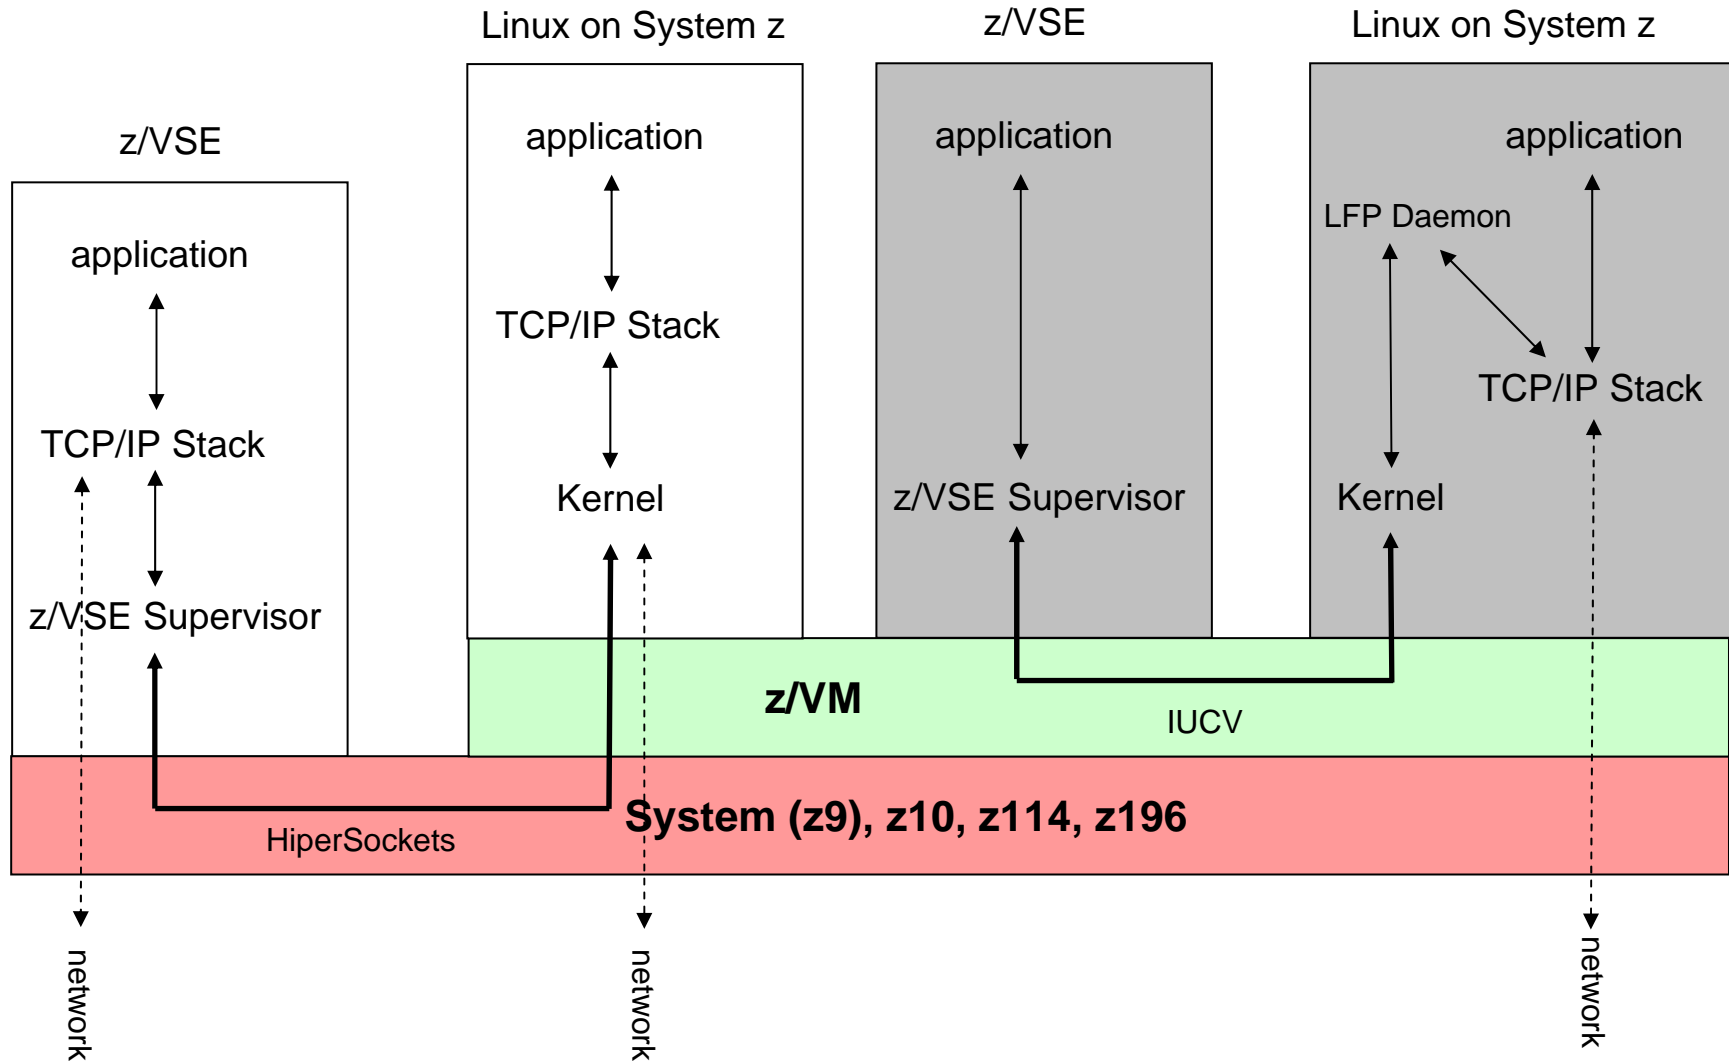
z/VSE

application

TCP/IP Stack

z/VSE Supervisor

Linux on System z

application

TCP/IP Stack

Kernel

z/VSE

application

z/VSE Supervisor

Linux on System z

application

LFP Daemon

TCP/IP Stack

Kernel

z/VM

IUCV

System (z9), z10, z114, z196

HiperSockets

network

network

network